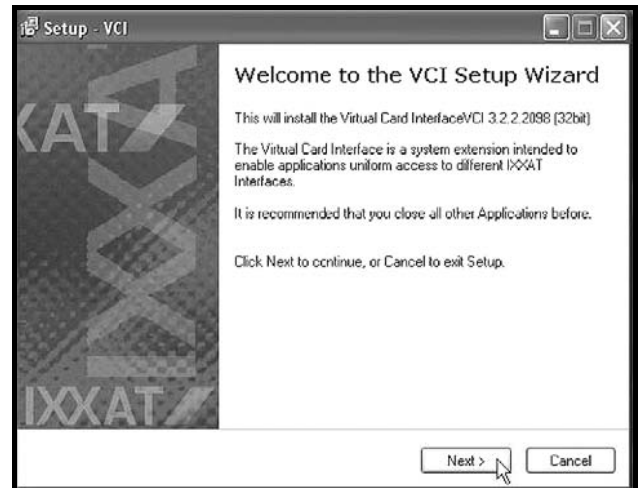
Setup - VCI

XAT

IXXAT

Welcome to the VCI Setup Wizard

This will install the Virtual Card InterfaceVCI 3.2.2.2098 (32bit)

The Virtual Card Interface is a system extension intended to enable applications uniform access to different IXXAT Interfaces.

It is recommended that you close all other Applications before.

Click Next to continue, or Cancel to exit Setup.

Next >

Cancel